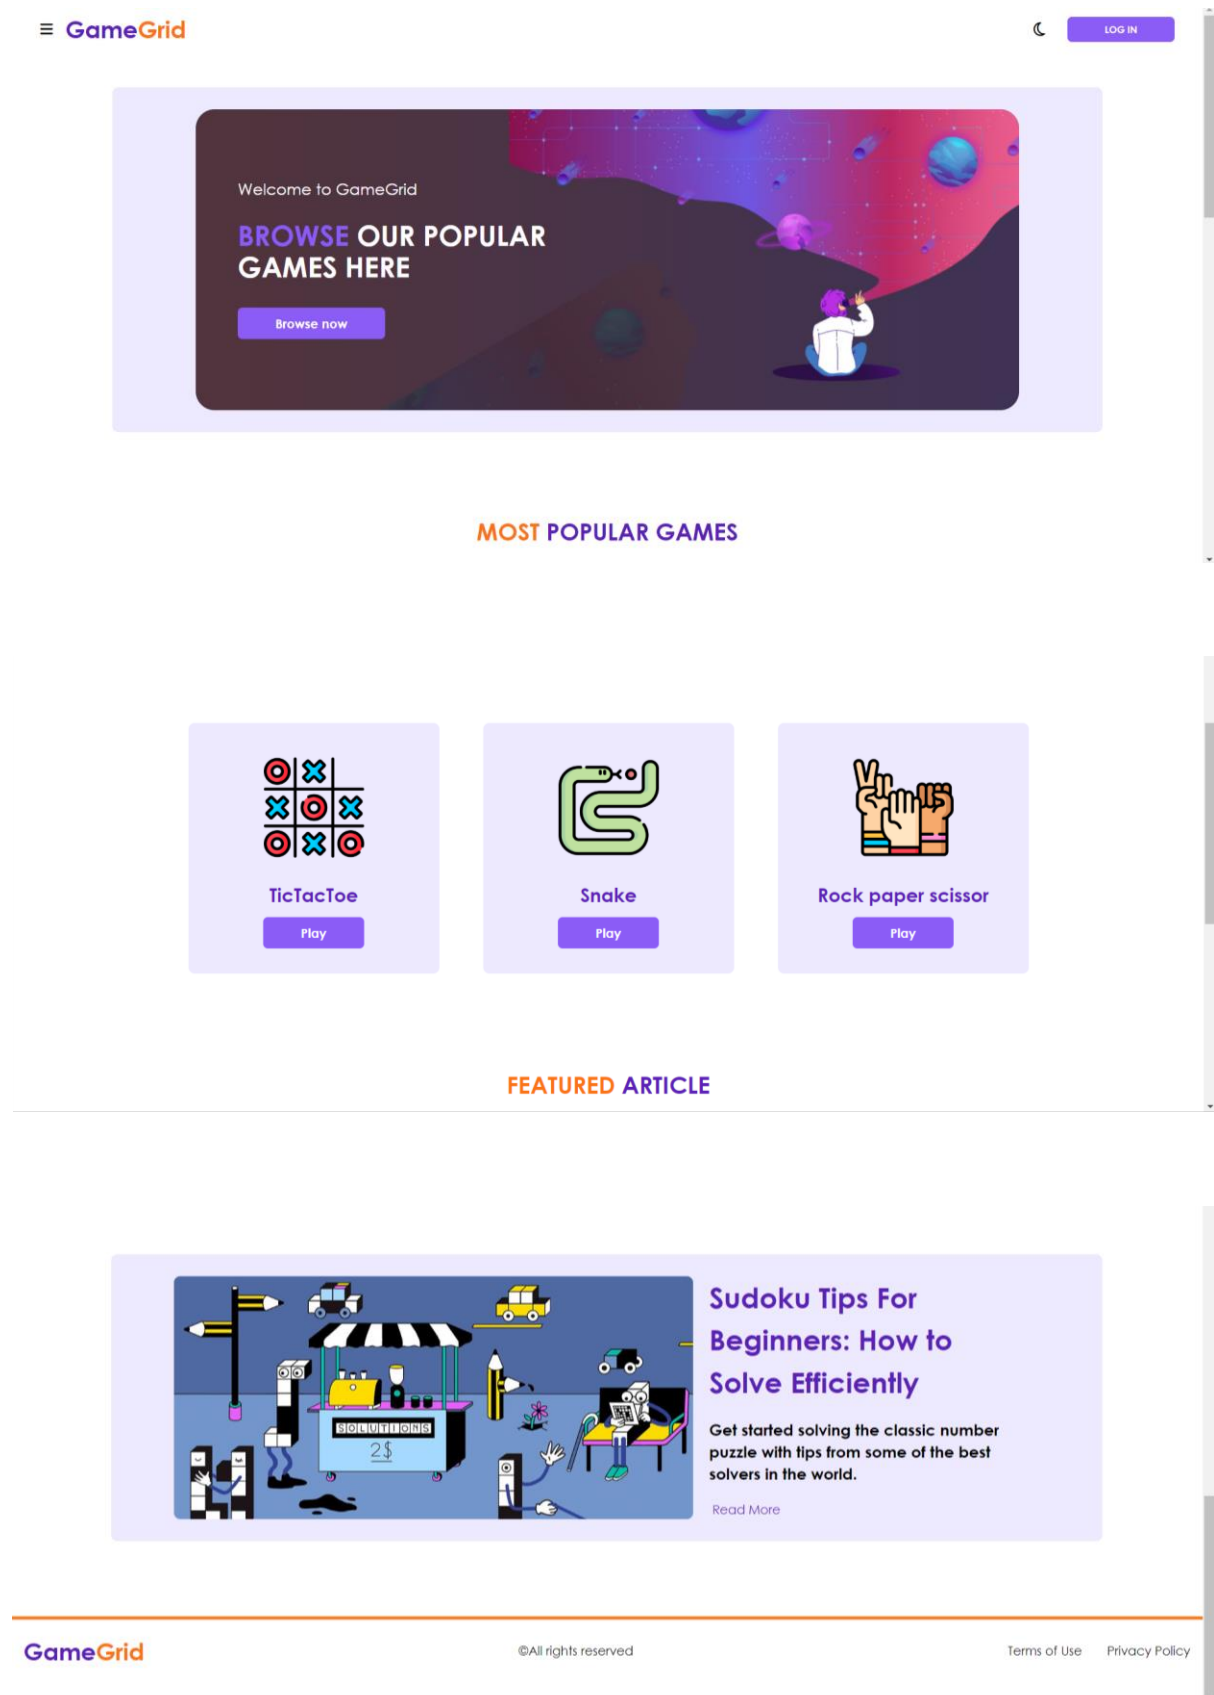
≡ GameGrid

LOG IN

Welcome to GameGrid

BROWSE OUR POPULAR GAMES HERE

Browse now

MOST POPULAR GAMES

TicTacToe

Play

Snake

Play

Rock paper scissor

Play

FEATURED ARTICLE

SOLUTIONS

2$

Sudoku Tips For Beginners: How to Solve Efficiently

Get started solving the classic number puzzle with tips from some of the best solvers in the world.

Read More

GameGrid

©All rights reserved

Terms of Use

Privacy Policy